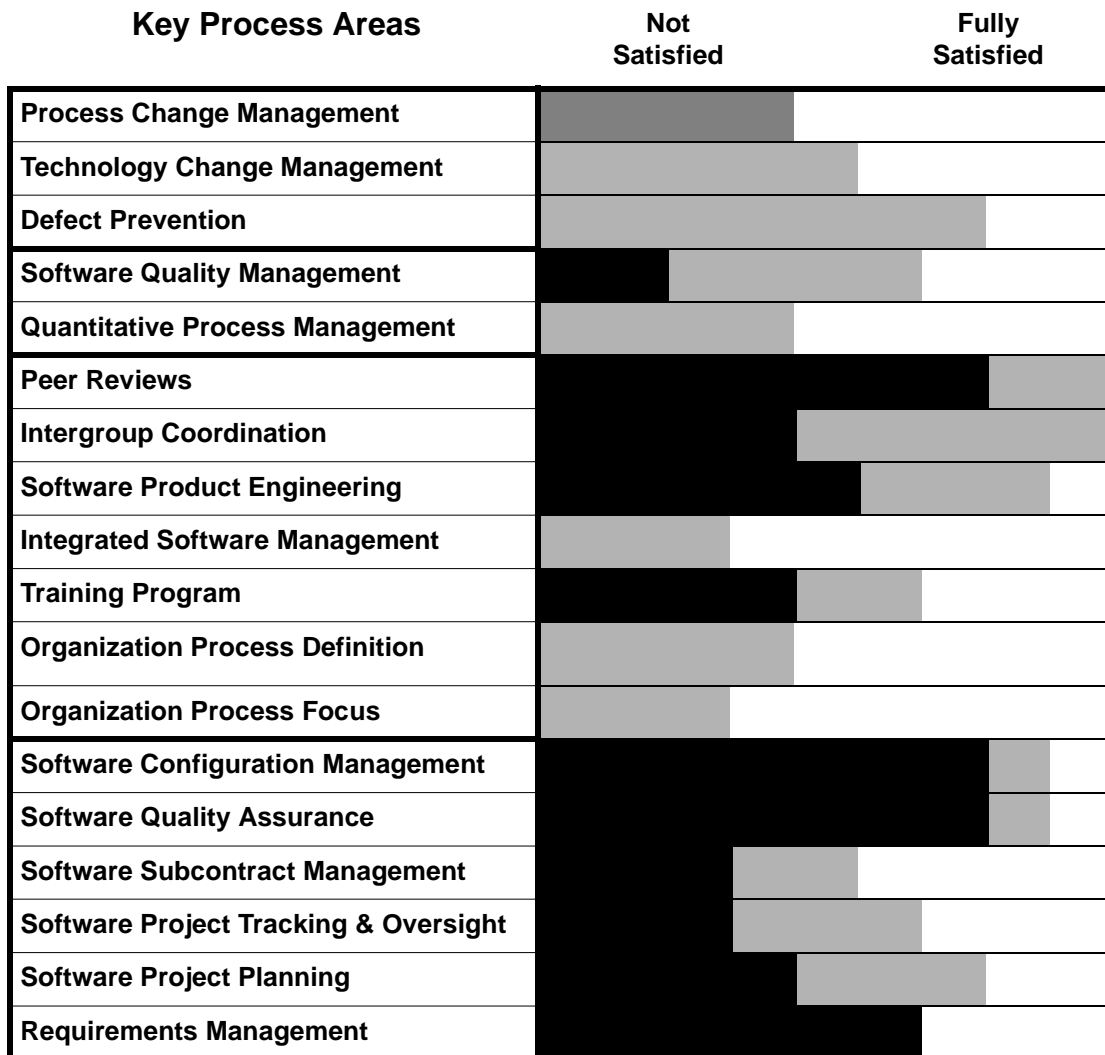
Key Process Areas

Not Satisfied

Fully Satisfied

Process Change Management
Technology Change Management
Defect Prevention
Software Quality Management
Quantitative Process Management
Peer Reviews
Intergroup Coordination
Software Product Engineering
Integrated Software Management
Training Program
Organization Process Definition
Organization Process Focus
Software Configuration Management
Software Quality Assurance
Software Subcontract Management
Software Project Tracking & Oversight
Software Project Planning
Requirements Management